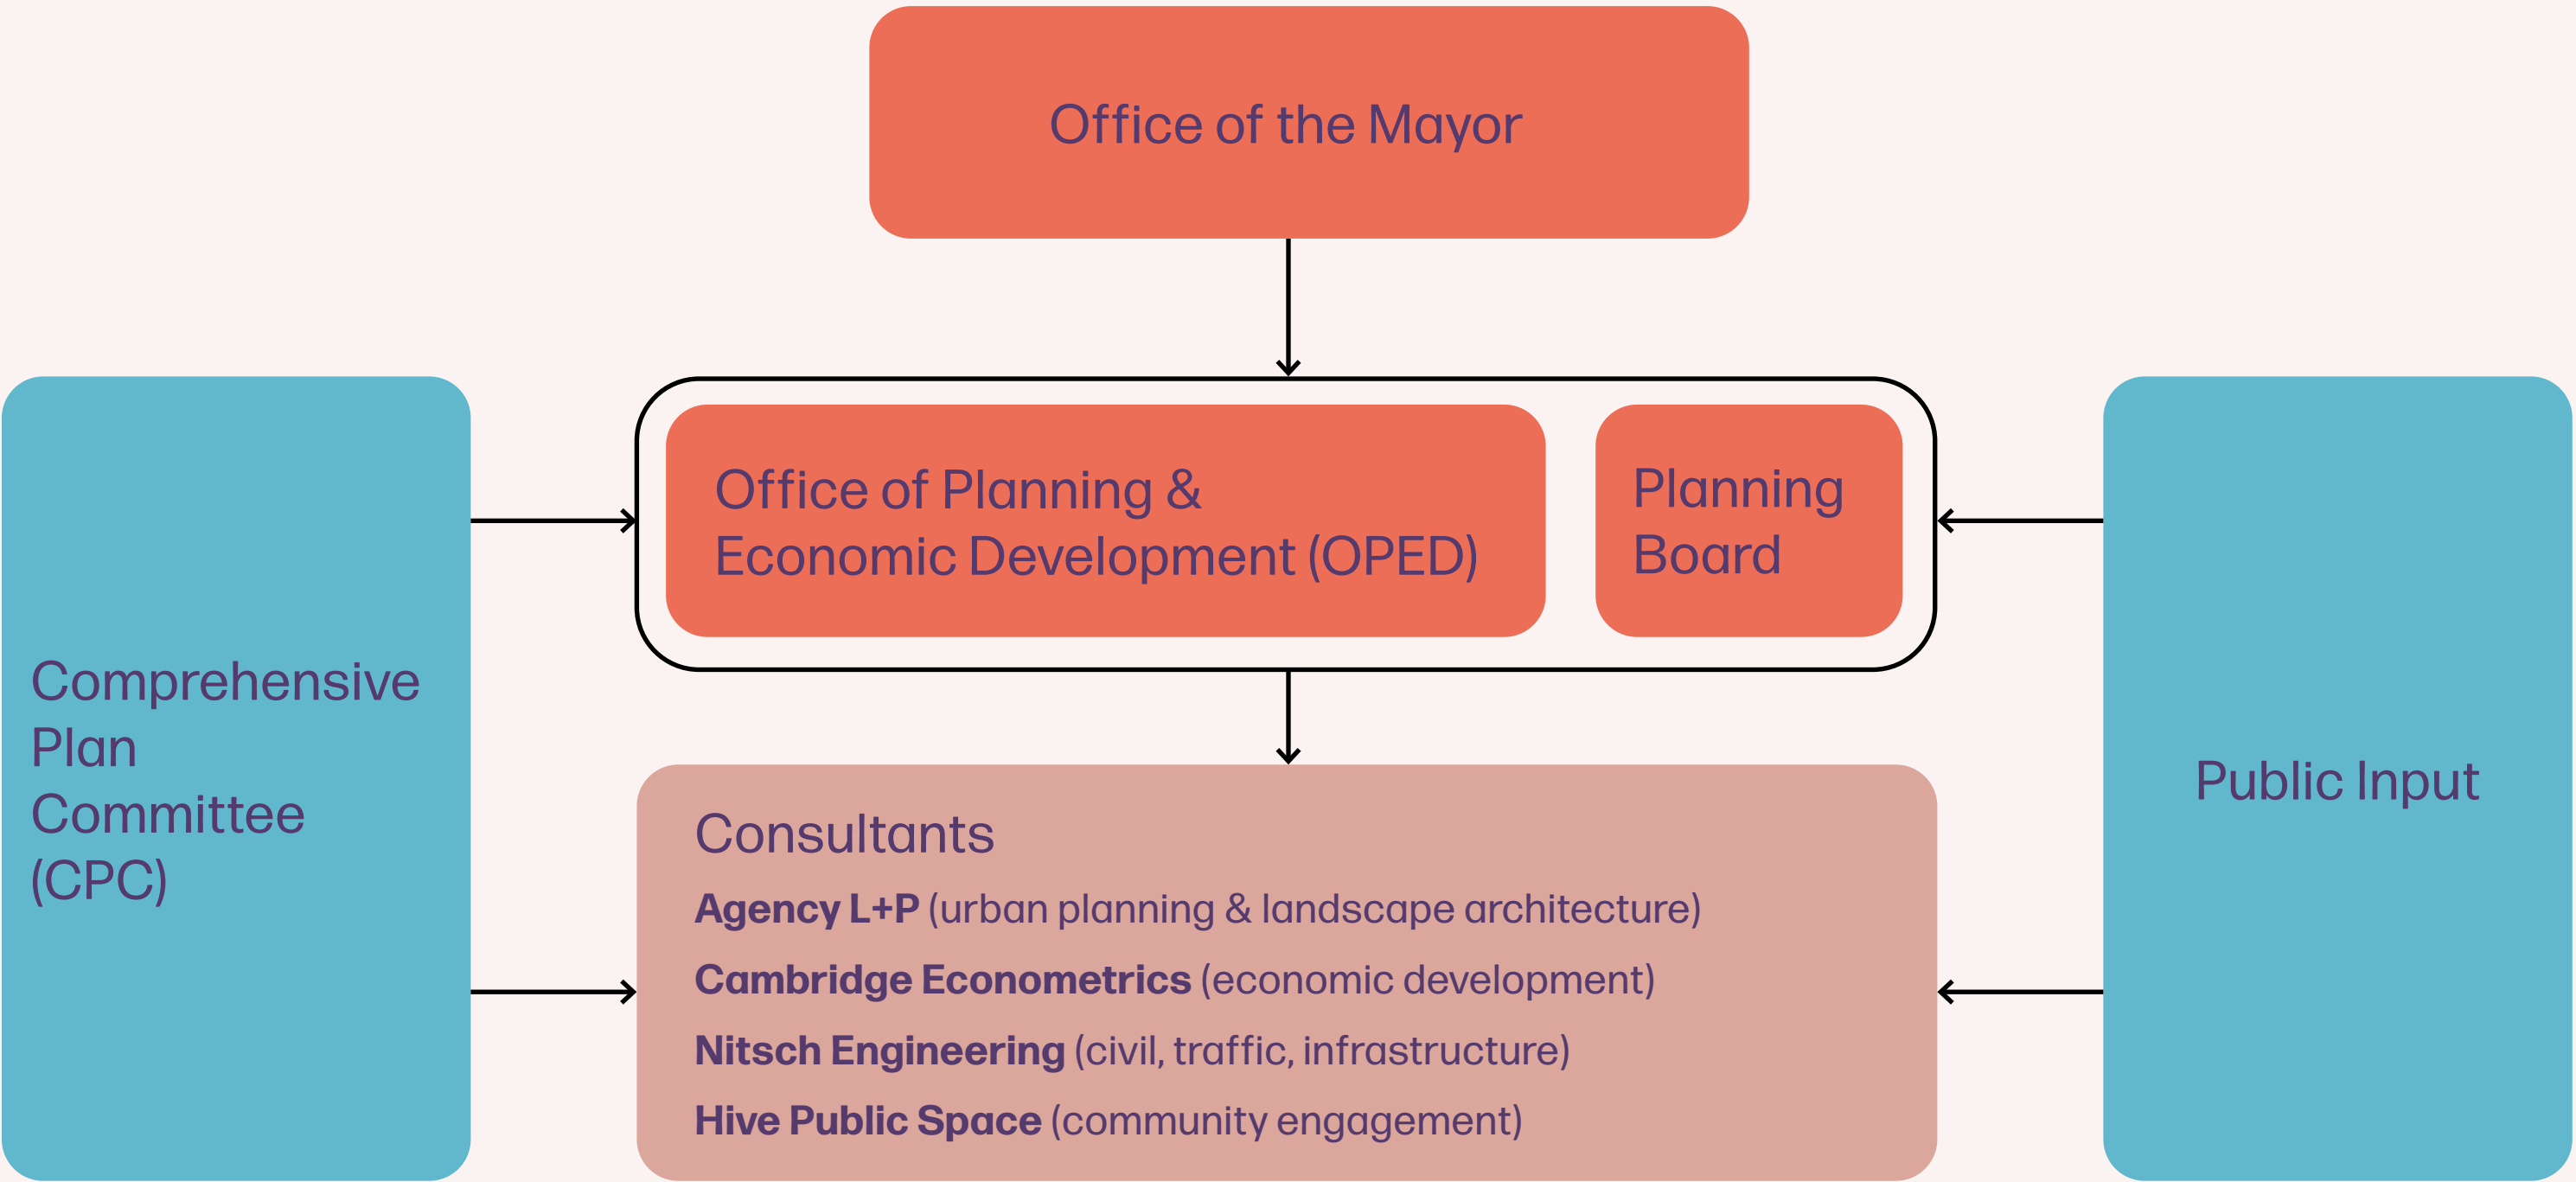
Office of the Mayor

Comprehensive Plan Committee (CPC)

Office of Planning & Economic Development (OPED)

Planning Board

Public Input

Consultants

**Agency L+P** (urban planning & landscape architecture)

**Cambridge Econometrics** (economic development)

**Nitsch Engineering** (civil, traffic, infrastructure)

**Hive Public Space** (community engagement)